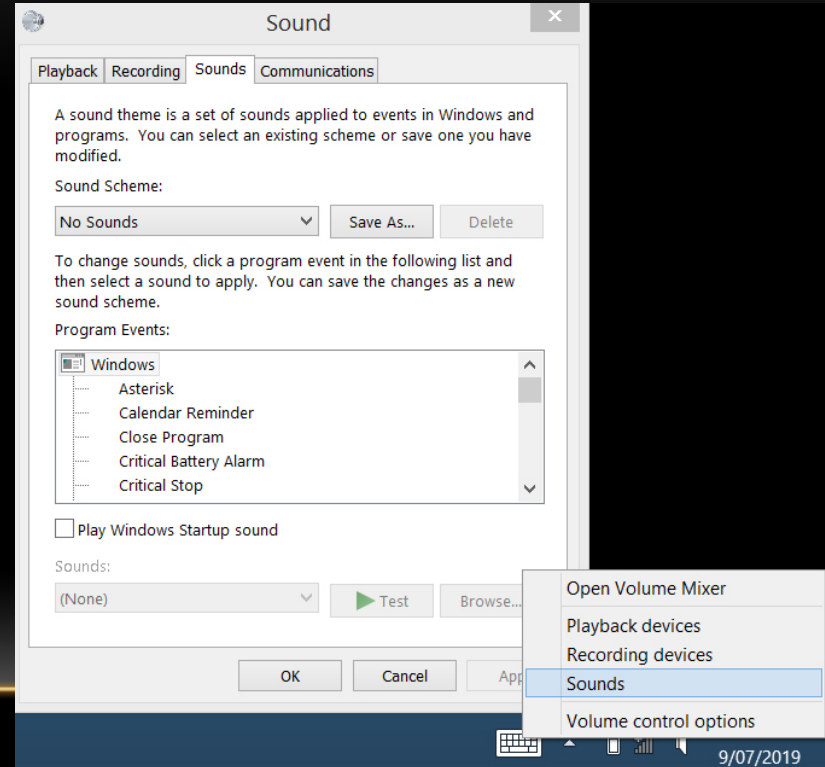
Sound

Playback | Recording | Sounds | Communications

A sound theme is a set of sounds applied to events in Windows and programs. You can select an existing scheme or save one you have modified.

Sound Scheme:

No Sounds

Save As...

Delete

To change sounds, click a program event in the following list and then select a sound to apply. You can save the changes as a new sound scheme.

Program Events:

Windows
Asterisk
Calendar Reminder
Close Program
Critical Battery Alarm
Critical Stop

Play Windows Startup sound

Sounds:

(None)

Test

Browse...

OK

Cancel

App

Open Volume Mixer

Playback devices

Recording devices

Sounds

Volume control options

9/07/2019